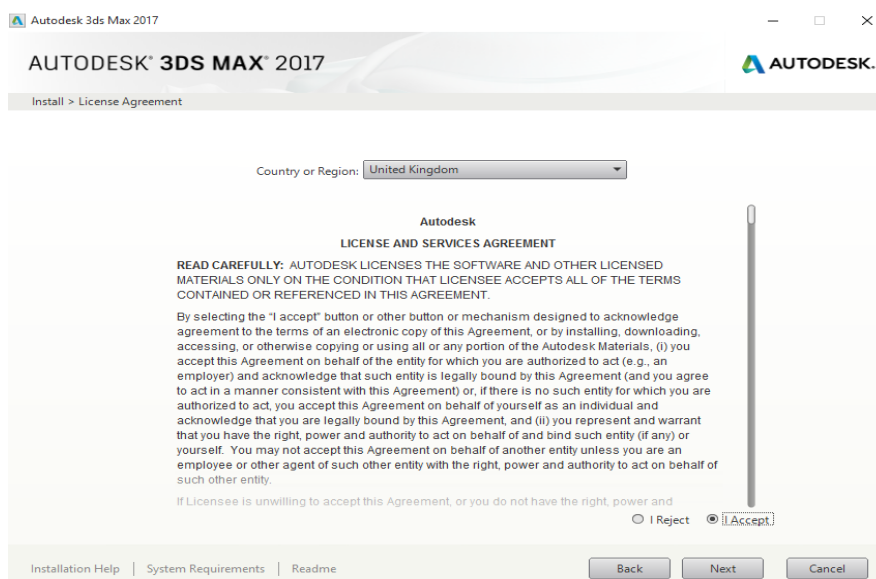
Autodesk 3ds Max 2017

AUTODESK® 3DS MAX® 2017

AUTODESK.

Install > License Agreement

Country or Region: United Kingdom

Autodesk

LICENSE AND SERVICES AGREEMENT

READ CAREFULLY: AUTODESK LICENSES THE SOFTWARE AND OTHER LICENSED MATERIALS ONLY ON THE CONDITION THAT LICENSEE ACCEPTS ALL OF THE TERMS CONTAINED OR REFERENCED IN THIS AGREEMENT.

By selecting the "I accept" button or other button or mechanism designed to acknowledge agreement to the terms of an electronic copy of this Agreement, or by installing, downloading, accessing, or otherwise copying or using all or any portion of the Autodesk Materials, (i) you accept this Agreement on behalf of the entity for which you are authorized to act (e.g., an employer) and acknowledge that such entity is legally bound by this Agreement (and you agree to act in a manner consistent with this Agreement) or, if there is no such entity for which you are authorized to act, you accept this Agreement on behalf of yourself as an individual and acknowledge that you are legally bound by this Agreement, and (ii) you represent and warrant that you have the right, power and authority to act on behalf of and bind such entity (if any) or yourself. You may not accept this Agreement on behalf of another entity unless you are an employee or other agent of such other entity with the right, power and authority to act on behalf of such other entity.

If Licensee is unwilling to accept this Agreement, or you do not have the right, power and

I Reject I Accept

Installation Help | System Requirements | Readme

Back Next Cancel